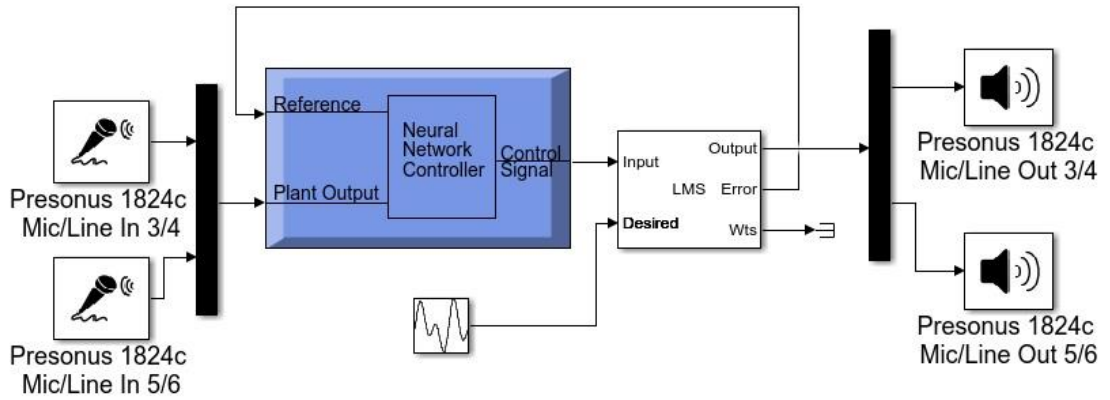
Presonus 1824c
Mic/Line In 3/4

Presonus 1824c
Mic/Line In 5/6

Reference

Plant Output

Neural Network Controller

Control Signal

Input

Desired

Output

LMS

Error

Wts

Presonus 1824c
Mic/Line Out 3/4

Presonus 1824c
Mic/Line Out 5/6